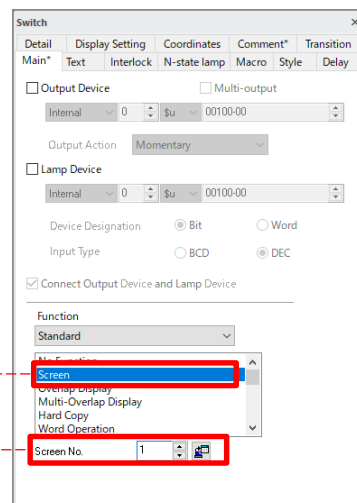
Switch

Detail | Display Setting | Coordinates | Comment* | Transition
Main* | Text | Interlock | N-state lamp | Macro | Style | Delay

Output Device
Multi-output
Internal | 0 | $u | 00100-00
Output Action | Momentary

Lamp Device
Internal | 0 | $u | 00100-00
Device Designation | Bit | Word
Input Type | BCD | DEC

Connect Output Device and Lamp Device

Function
Standard
No Function
Screen
Overlap Display
Multi-Overlap Display
Hard Copy
Word Operation

Screen No. 1